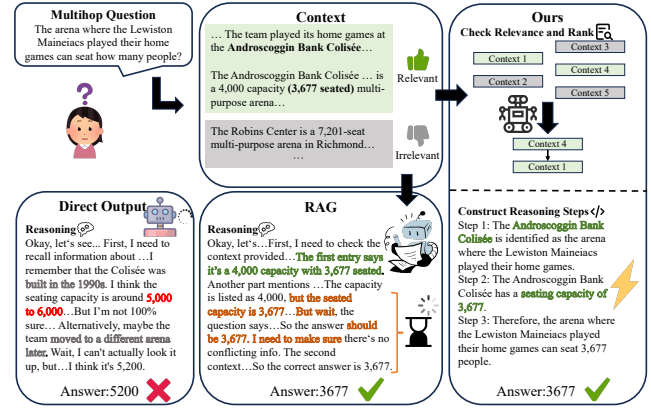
Multihop Question
The arena where the Lewiston Maineiacs played their home games can seat how many people?

Context
… The team played its home games at the Androscoggin Bank Colisée. …

The Androscoggin Bank Colisée … is a 4,000 capacity (3,677 seated) multi-purpose arena…

Relevant

The Robins Center is a 7,201-seat multi-purpose arena in Richmond…
…

Irrelevant

Ours
Check Relevance and Rank
Context 1
Context 2
Context 3
Context 4
Context 5
Context 4
Context 1

Direct Output
Reasoning
Okay, let's see… First, I need to recall information about …I remember that the Colisée was built in the 1990s. I think the seating capacity is around 5,000 to 6,000…But I'm not 100% sure… Alternatively, maybe the team moved to a different arena later. Wait, I can't actually look it up, but…I think it's 5,200.
Answer:5200

RAG
Reasoning
Okay, let's…First, I need to check the context provided…The first entry says it's a 4,000 capacity with 3,677 seated. Another part mentions …The capacity is listed as 4,000, but the seated capacity is 3,677…But wait, the question says…So the answer should be 3,677. I need to make sure there's no conflicting info. The second context…So the correct answer is 3,677.
Answer:3677

Construct Reasoning Steps
Step 1: The Androscoggin Bank Colisée is identified as the arena where the Lewiston Maineiacs played their home games.
Step 2: The Androscoggin Bank Colisée has a seating capacity of 3,677.
Step 3: Therefore, the arena where the Lewiston Maineiacs played their home games can seat 3,677 people.
Answer:3677